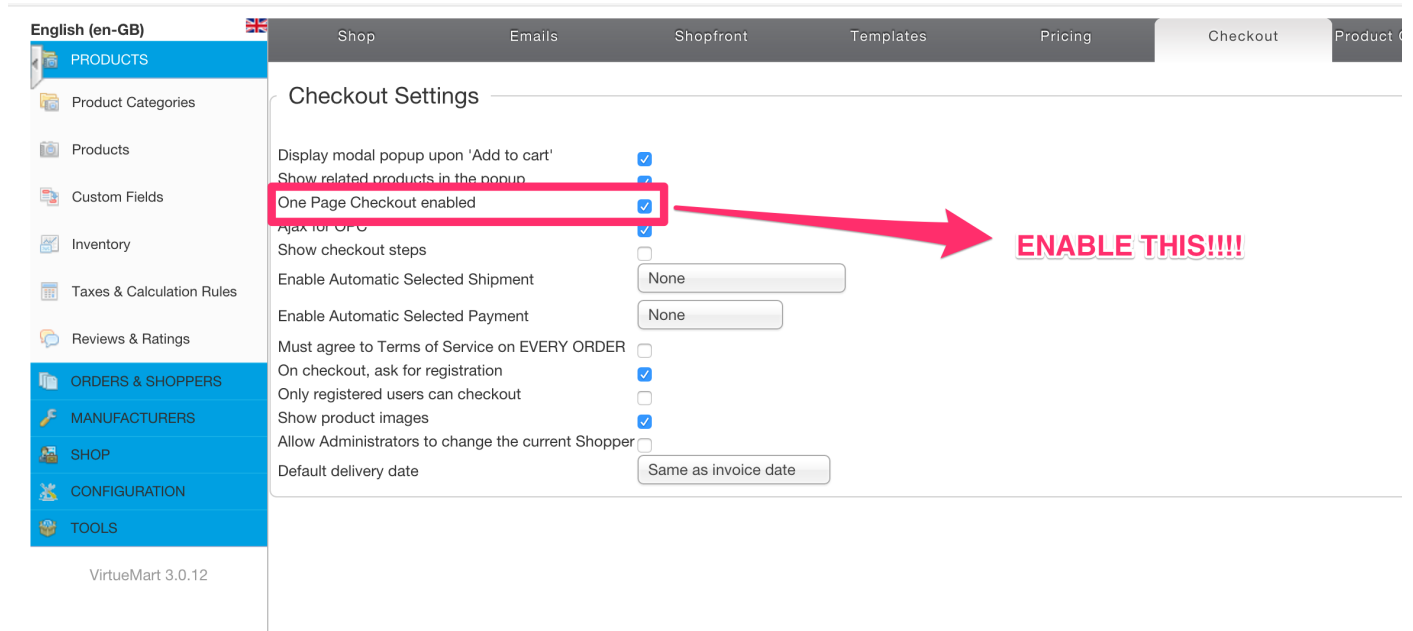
English (en-GB)

PRODUCTS

Product Categories

Products

Custom Fields

Inventory

Taxes & Calculation Rules

Reviews & Ratings

ORDERS & SHOPPERS

MANUFACTURERS

SHOP

CONFIGURATION

TOOLS

VirtueMart 3.0.12

Shop | Emails | Shopfront | Templates | Pricing | Checkout | Product C

Checkout Settings

Display modal popup upon 'Add to cart'
Show related products in the popup
One Page Checkout enabled
Ajax for OPC
Show checkout steps
Enable Automatic Selected Shipment None
Enable Automatic Selected Payment None
Must agree to Terms of Service on EVERY ORDER
On checkout, ask for registration
Only registered users can checkout
Show product images
Allow Administrators to change the current Shopper
Default delivery date Same as invoice date

ENABLE THIS!!!!